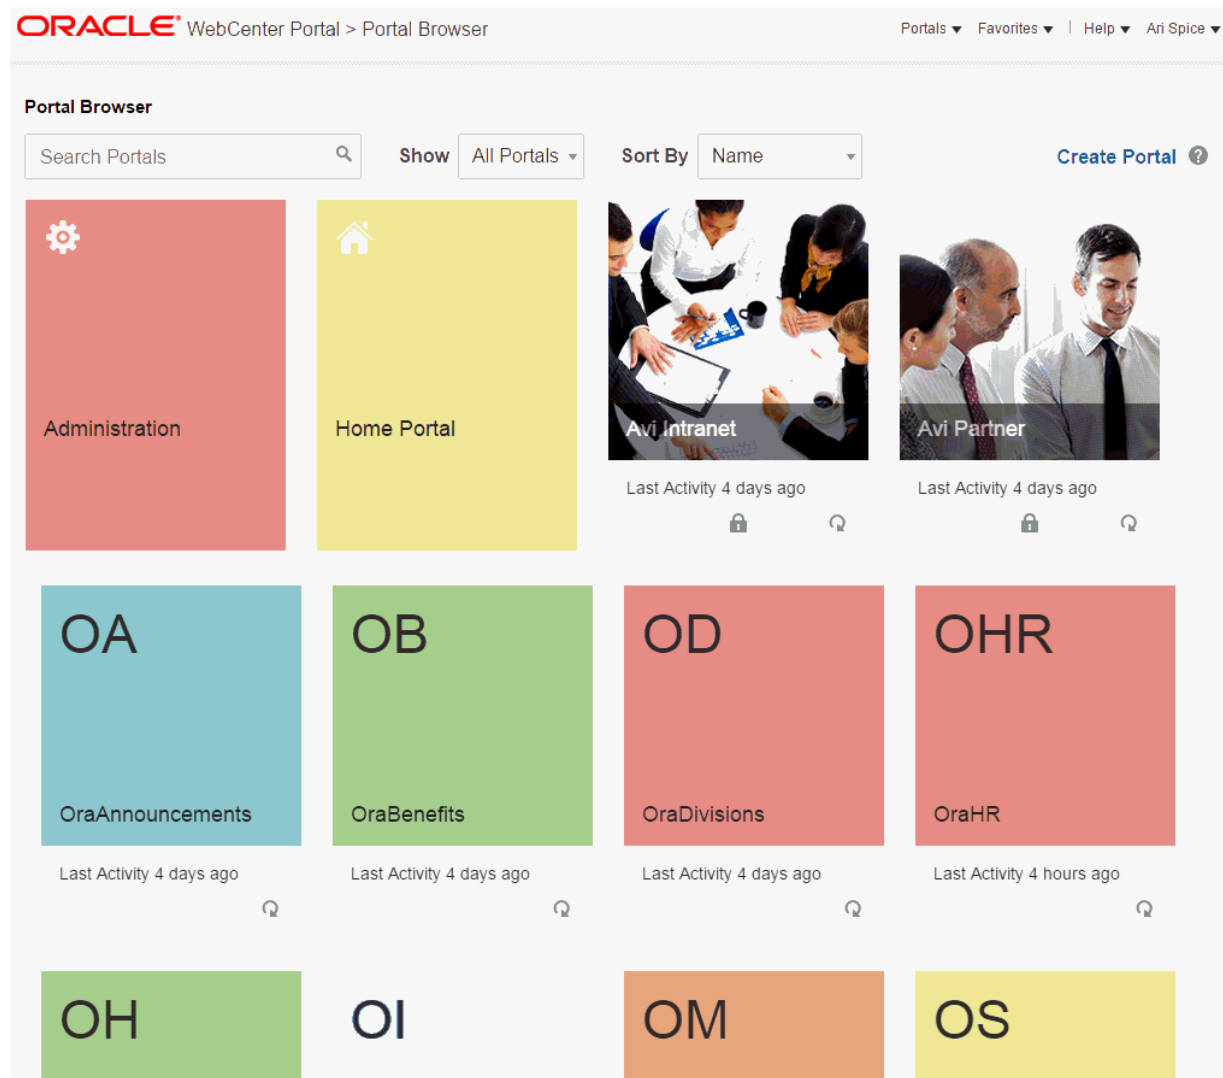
ORACLE WebCenter Portal > Portal Browser

Portals ▾ Favorites ▾ | Help ▾ Ari Spice ▾

Portal Browser

Search Portals

Show All Portals

Sort By Name

Create Portal

Administration

Home Portal

Avi Intranet

Last Activity 4 days ago

Avi Partner

Last Activity 4 days ago

OA

OraAnnouncements

Last Activity 4 days ago

OB

OraBenefits

Last Activity 4 days ago

OD

OraDivisions

Last Activity 4 days ago

OHR

OraHR

Last Activity 4 hours ago

OH

OI

OM

OS